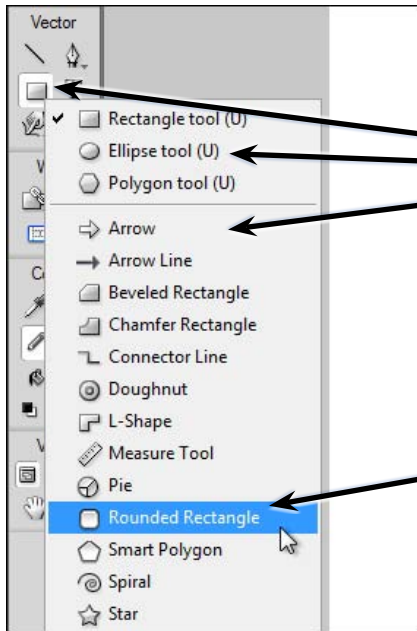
Vector

Rectangle tool (U)
Ellipse tool (U)
Polygon tool (U)
Arrow
Arrow Line
Beveled Rectangle
Chamfer Rectangle
Connector Line
Doughnut
L-Shape
Measure Tool
Pie
Rounded Rectangle
Smart Polygon
Spiral
Star